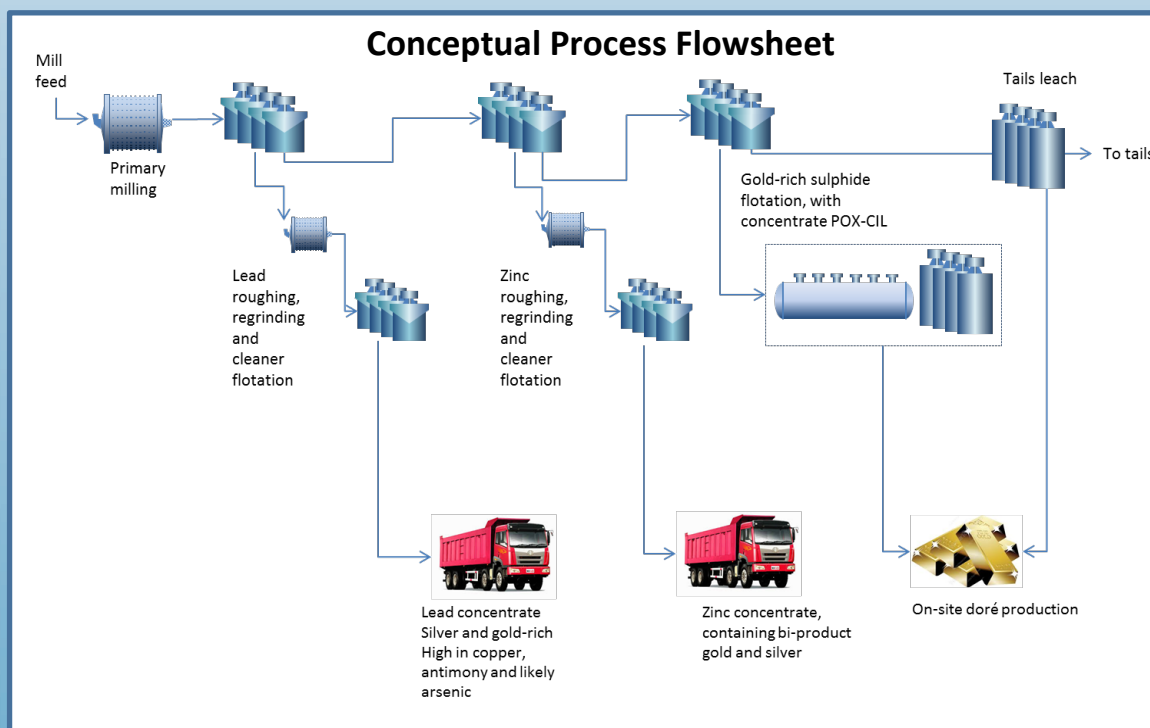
Conceptual Process Flowsheet

Mill feed

Primary milling

Tails leach

To tails

Gold-rich sulphide flotation, with concentrate POX-CIL

Lead roughing, regrinding and cleaner flotation

Zinc roughing, regrinding and cleaner flotation

Lead concentrate Silver and gold-rich High in copper, antimony and likely arsenic

Zinc concentrate, containing bi-product gold and silver

On-site doré production